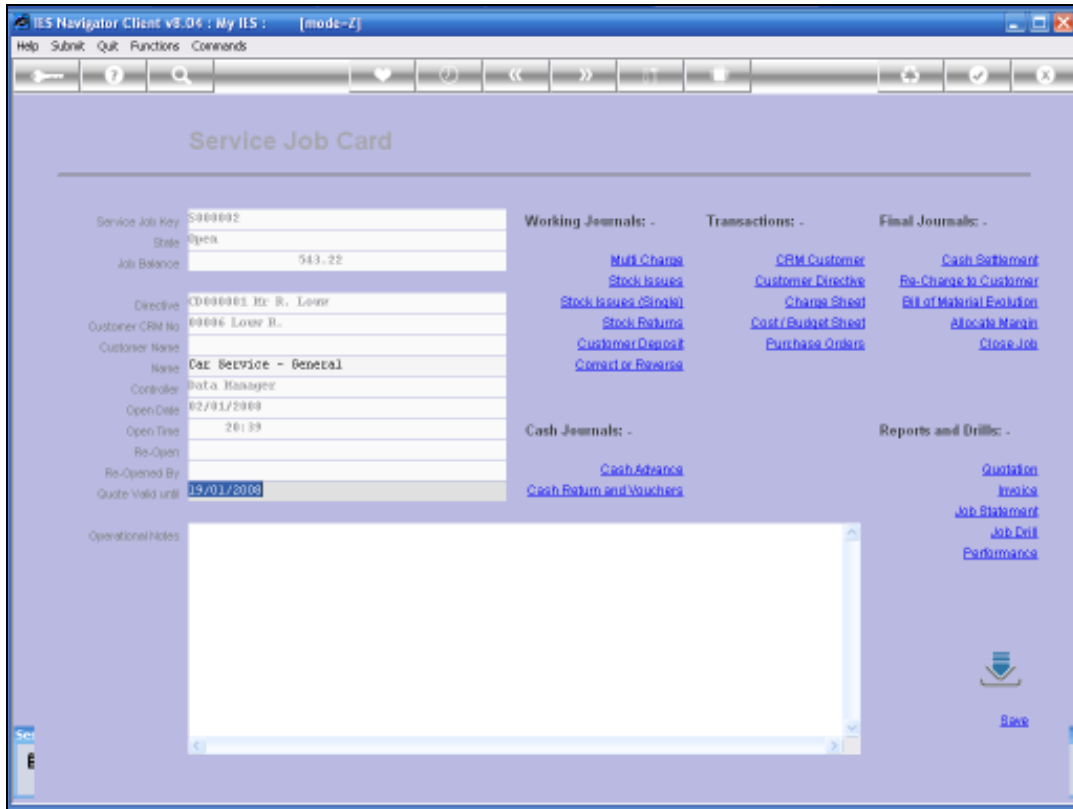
IES Navigator Client v8.04 : My IES : [mode-Z]

Help Submit Quit Functions Commands

Service Job Card

Service Job Key S000002
State Open
Job Balance 543.22

Directive CD000001 Mr R. Louw
Customer CRM No 00006 Louw R.
Customer Name
Name Car Service - General
Controller Data Manager
Open Date 02/01/2008
Open Time 20:39
Re-Open
Re-Opened By
Quote Valid until 19/01/2008

Operational Notes

Working Journals: -

Multi Charge
Stock Issues
Stock Issues (Single)
Stock Returns
Customer Deposit
Correct or Reverse

Cash Journals: -

Cash Advance
Cash Return and Vouchers

Transactions: -

CRM Customer
Customer Directive
Charge Sheet
Cost / Budget Sheet
Purchase Orders

Final Journals: -

Cash Settlement
Re-Charge to Customer
Bill of Material Evolution
Allocate Margin
Close Job

Reports and Drills: -

Quotation
Invoice
Job Statement
Job Drill
Performance

Save

Se
E